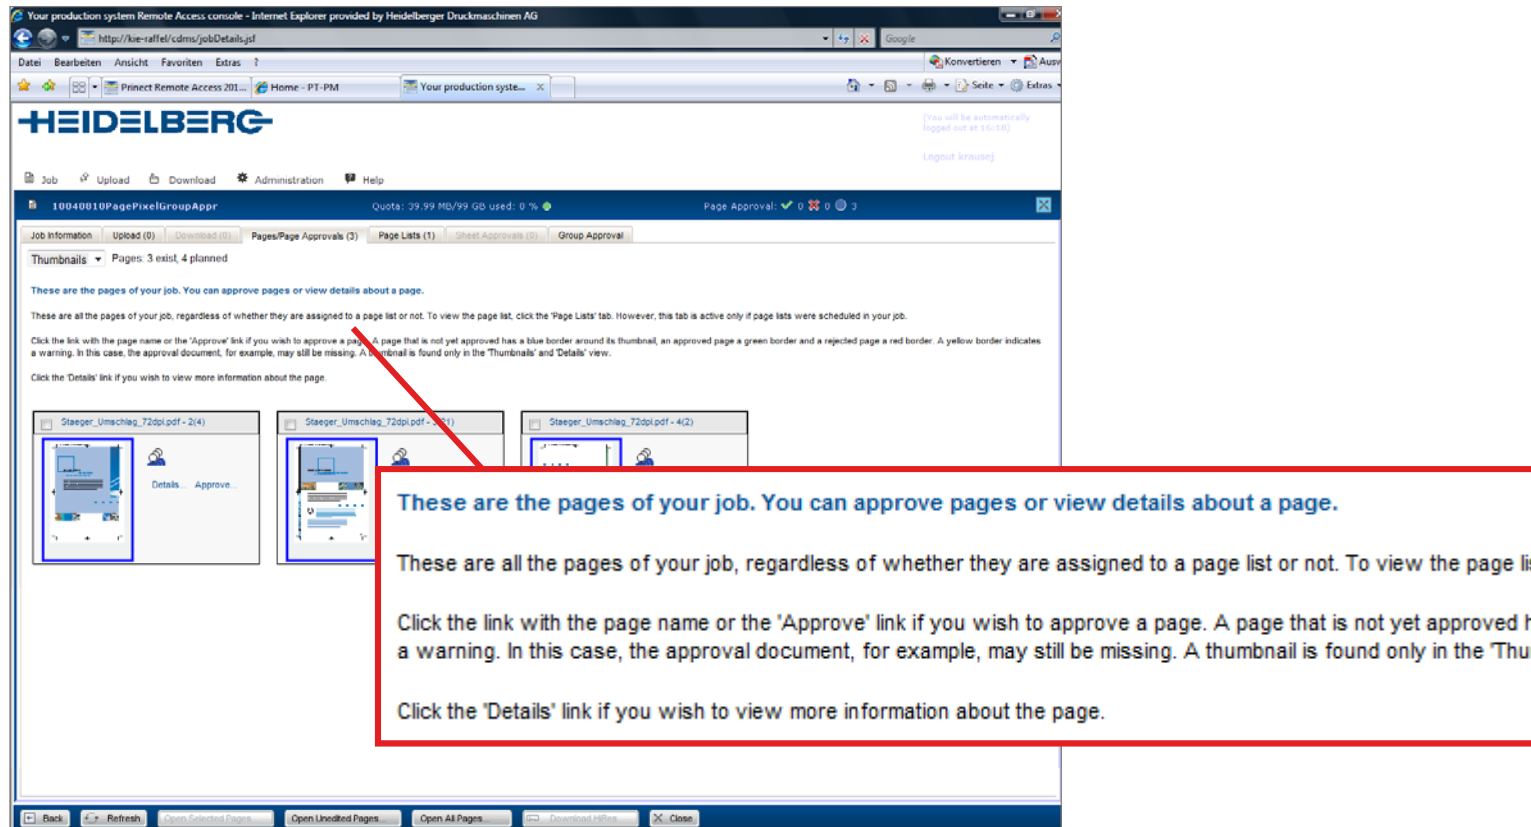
Your production system Remote Access console - Internet Explorer provided by Heidelberger Druckmaschinen AG

http://kie-raffel/cdms/jobDetails.jsf

Google

Datei Bearbeiten Ansicht Favoriten Extras ?

Konvertieren Ausw

Prinect Remote Access 201... Home - PT-PM Your production syste...

Seite Extras

HEIDELBERG

[You will be automatically logged out at 16:10]

Logout krausej

Job Upload Download Administration Help

10040810PagePixelGroupAppr Quota: 39.99 MB/99 GB used: 0 % Page Approval: 0 0 3

Job Information Upload (0) Download (0) Pages/Page Approvals (3) Page Lists (1) Sheet Approvals (0) Group Approval

Thumbnails Pages: 3 exist, 4 planned

These are the pages of your job. You can approve pages or view details about a page.

These are all the pages of your job, regardless of whether they are assigned to a page list or not. To view the page list, click the 'Page Lists' tab. However, this tab is active only if page lists were scheduled in your job.

Click the link with the page name or the 'Approve' link if you wish to approve a page. A page that is not yet approved has a blue border around its thumbnail, an approved page a green border and a rejected page a red border. A yellow border indicates a warning. In this case, the approval document, for example, may still be missing. A thumbnail is found only in the 'Thumbnails' and 'Details' view.

Click the 'Details' link if you wish to view more information about the page.

Staeger_Umschlag_72dpi.pdf - 2(4)

Details... Approve...

Staeger_Umschlag_72dpi.pdf - 3(1)

Staeger_Umschlag_72dpi.pdf - 4(2)

These are the pages of your job. You can approve pages or view details about a page.

These are all the pages of your job, regardless of whether they are assigned to a page list or not. To view the page li

Click the link with the page name or the 'Approve' link if you wish to approve a page. A page that is not yet approved h a warning. In this case, the approval document, for example, may still be missing. A thumbnail is found only in the 'Thu

Click the 'Details' link if you wish to view more information about the page.

Back Refresh Open Selected Pages Open Unedited Pages Open All Pages Download HiRes Close